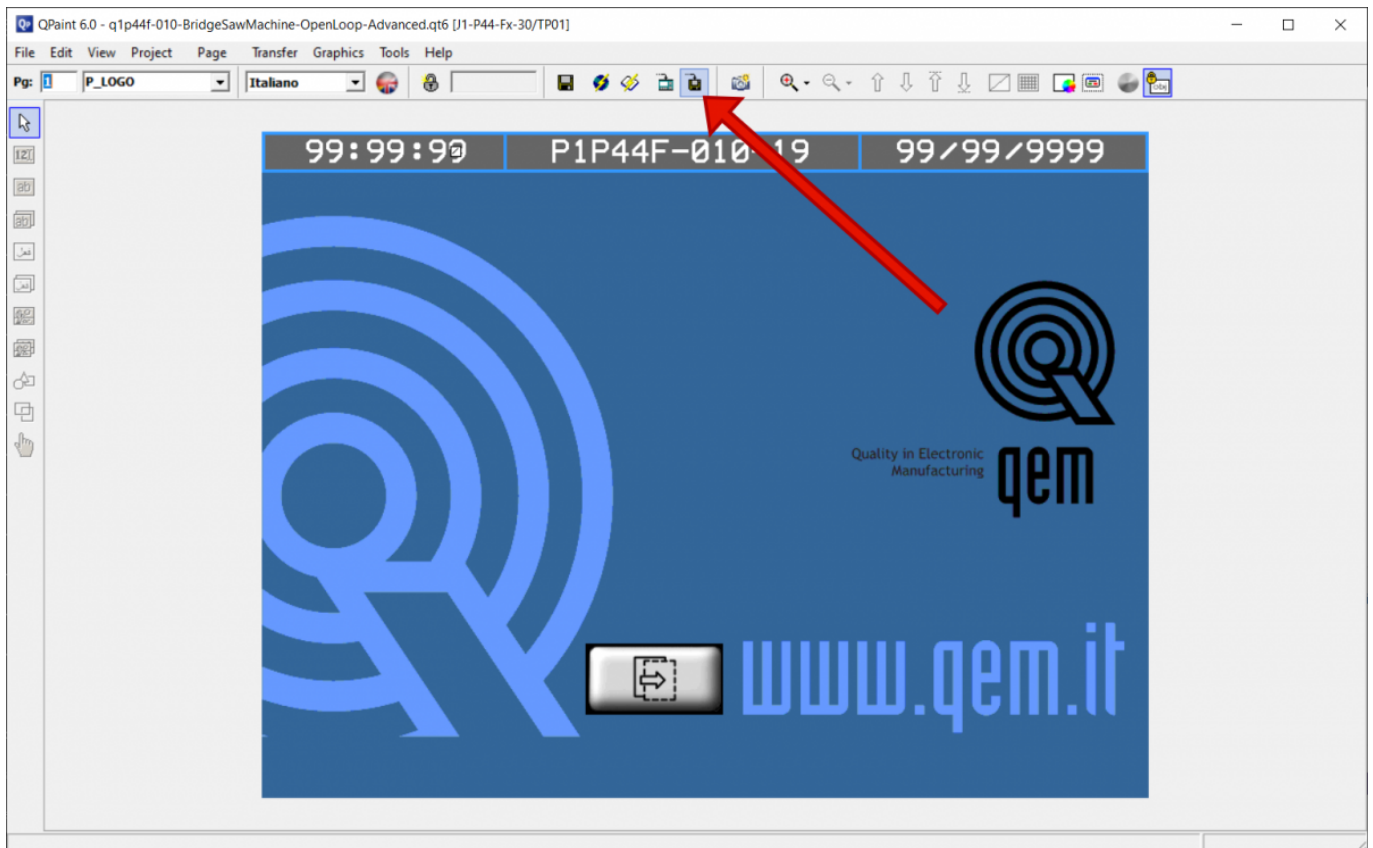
QPaint 6.0 - q1p44f-010-BridgeSawMachine-OpenLoop-Advanced.qt6 [J1-P44-Fx-30/TP01]

File Edit View Project Page Transfer Graphics Tools Help

Pg: 1 P_LOGO Italiano

99:99:99 P1P44F-010-19 99/99/9999

Quality in Electronic Manufacturing

qem

www.qem.it